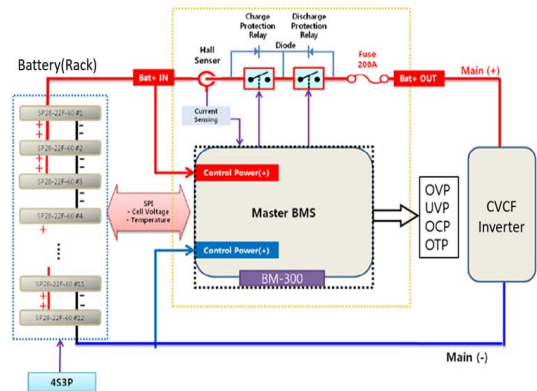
Battery(Rack)

SP28-22F-60 #1
SP28-22F-60 #2
SP28-22F-60 #3
SP28-22F-60 #4
SP28-22F-60 #11
SP28-22F-60 #12

4S3P

Bat+ IN

Hall Senser

Charge Protection Relay

Discharge Protection Relay

Diode

Fuse 200A

Bat+ OUT

Main (+)

Current Sensing

Control Power(+)

SPI
- Cell Voltage
- Temperature

Master BMS

Control Power(+)

BM-300

OVP
UVP
OCP
OTP

CVCF Inverter

Main (-)